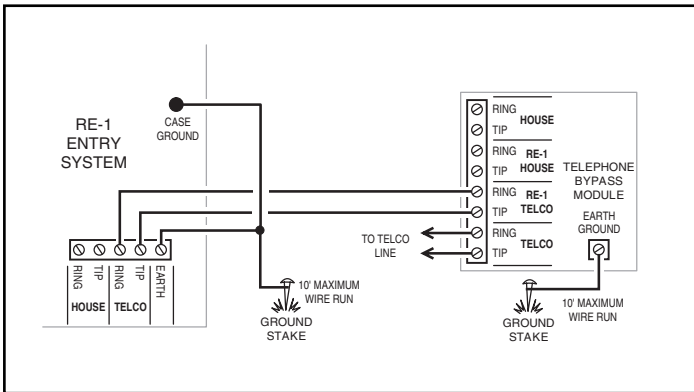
RE-1
ENTRY
SYSTEM

CASE
GROUND

RING
TIP
HOUSE

RING
TIP
RING
TIP
EARTH
HOUSE
TELCO

10' MAXIMUM
WIRE RUN

GROUND
STAKE

RING
TIP
HOUSE

RING
TIP
RE-1
HOUSE

RING
TIP
RE-1
TELCO

RING
TIP
TELCO

TO TELCO
LINE

TELEPHONE
BYPASS
MODULE

EARTH
GROUND

10' MAXIMUM
WIRE RUN

GROUND
STAKE